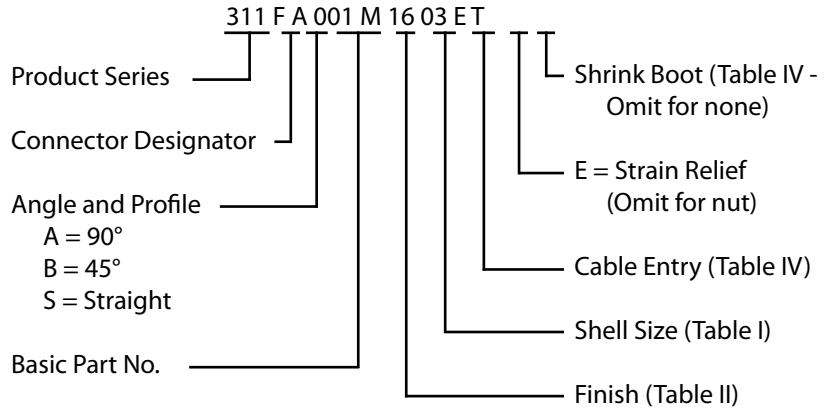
311 F A 001 M 16 03 E T

Product Series

Connector Designator

Angle and Profile
A = 90°
B = 45°
S = Straight

Basic Part No.

Shrink Boot (Table IV - Omit for none)

E = Strain Relief (Omit for nut)

Cable Entry (Table IV)

Shell Size (Table I)

Finish (Table II)